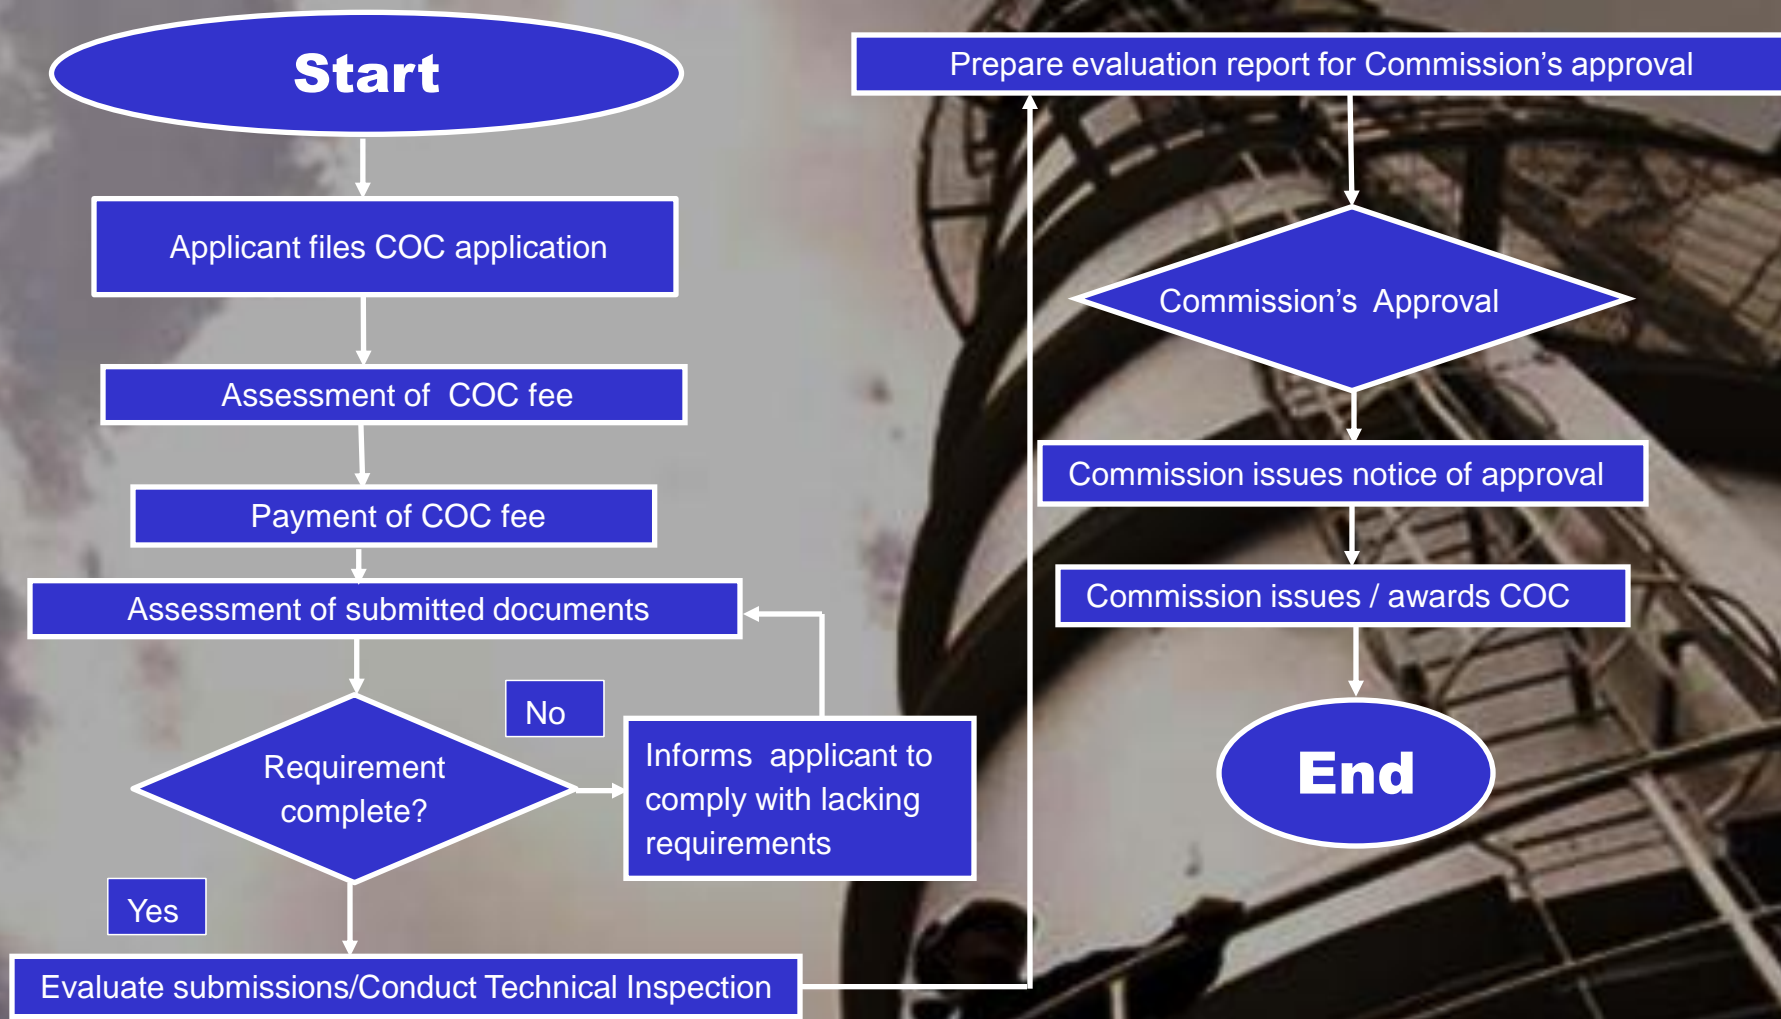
Start

Applicant files COC application

Assessment of COC fee

Payment of COC fee

Assessment of submitted documents

Requirement complete?

No

Informs applicant to comply with lacking requirements

Yes

Evaluate submissions/Conduct Technical Inspection

Prepare evaluation report for Commission's approval

Commission's Approval

Commission issues notice of approval

Commission issues / awards COC

End